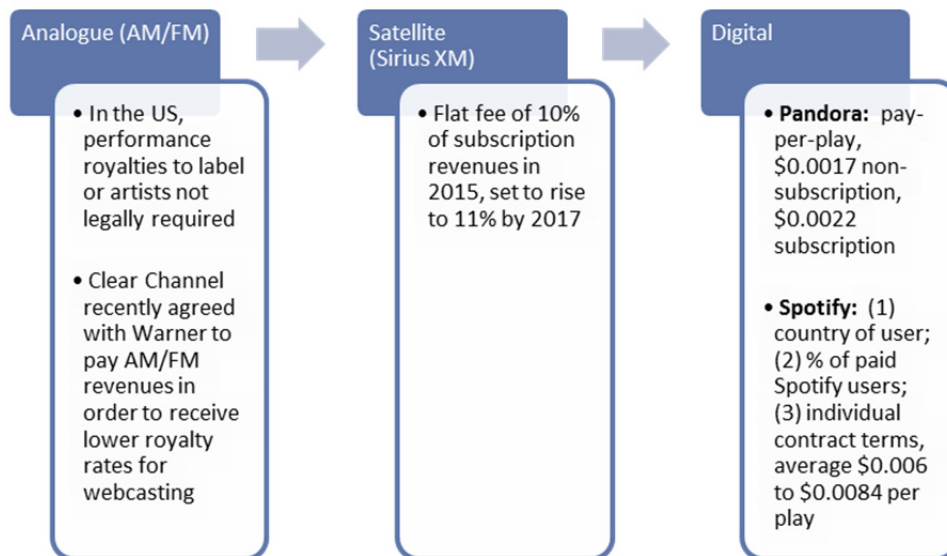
Analogue (AM/FM)

- In the US, performance royalties to label or artists not legally required
- Clear Channel recently agreed with Warner to pay AM/FM revenues in order to receive lower royalty rates for webcasting

Satellite (Sirius XM)

- Flat fee of 10% of subscription revenues in 2015, set to rise to 11% by 2017

Digital

- **Pandora:** pay-per-play, \$0.0017 non-subscription, \$0.0022 subscription
- **Spotify:** (1) country of user; (2) % of paid Spotify users; (3) individual contract terms, average \$0.006 to \$0.0084 per play